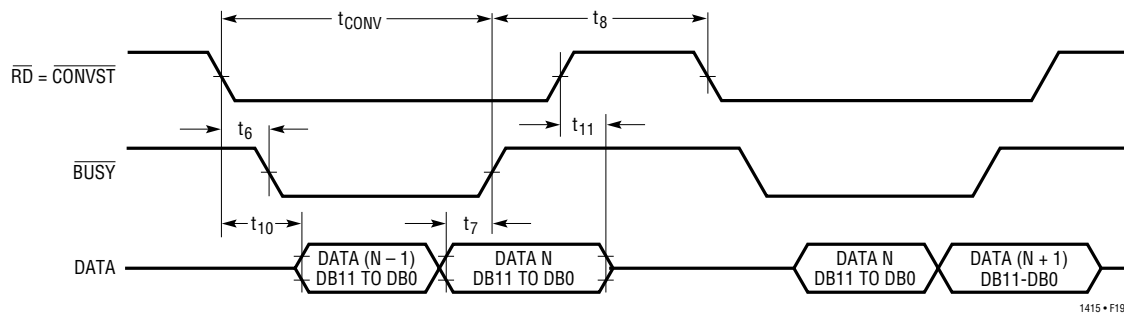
$t_{CONV}$

$t_8$

$\overline{RD} = \overline{CONVST}$

$t_6$

$t_{11}$

$\overline{BUSY}$

$t_{10}$

$t_7$

DATA

DATA (N – 1)
DB11 TO DB0

DATA N
DB11 TO DB0

DATA N
DB11 TO DB0

DATA (N + 1)
DB11-DB0

1415 • F19